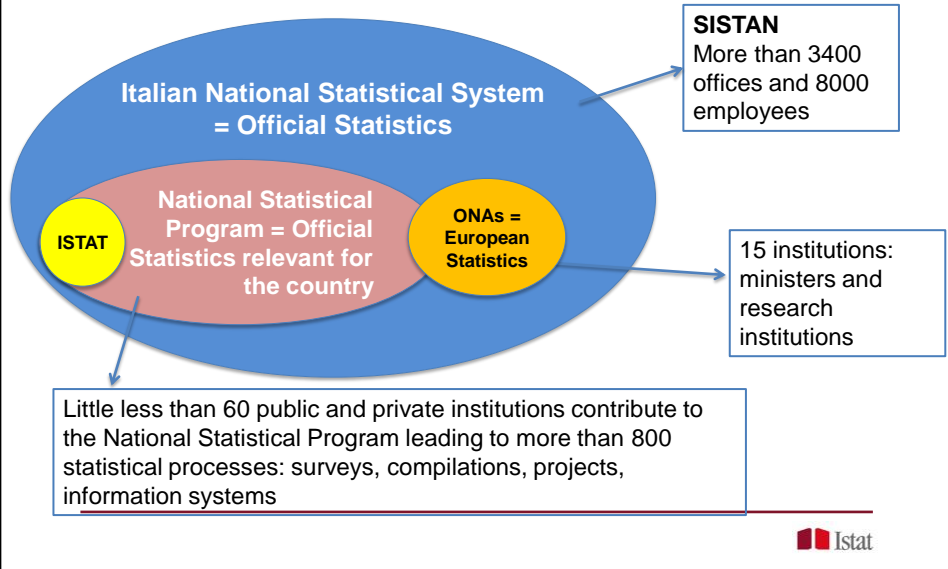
Italian National Statistical System = Official Statistics

SISTAN
More than 3400 offices and 8000 employees

ISTAT

National Statistical Program = Official Statistics relevant for the country

ONAs = European Statistics

15 institutions: ministers and research institutions

Little less than 60 public and private institutions contribute to the National Statistical Program leading to more than 800 statistical processes: surveys, compilations, projects, information systems

Istat